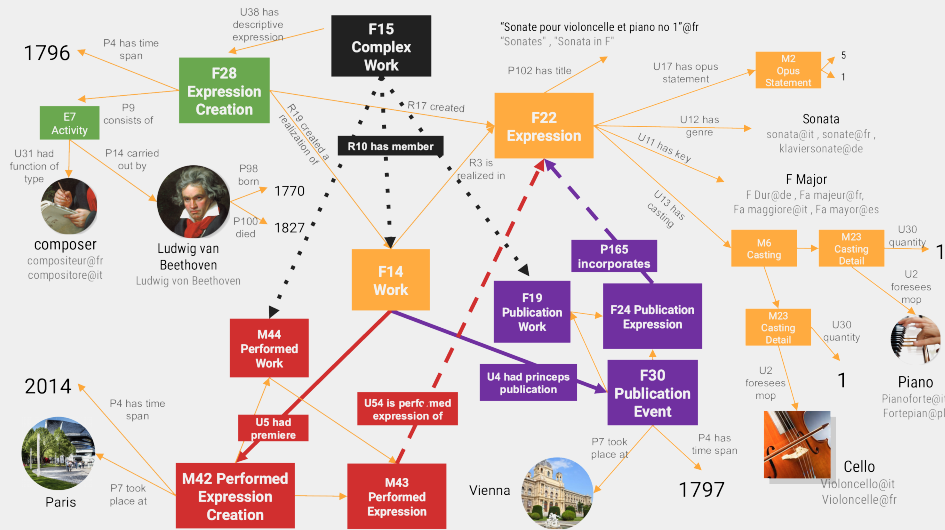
F15 Complex Work

U38 has descriptive expression

P4 has time span

1796

F28 Expression Creation

P9 consists of

E7 Activity

U31 had function of type

P14 carried out by

composer
compositeur@fr
compositore@it

Ludwig van Beethoven
Ludwig von Beethoven

P98 born
1770
P100 died
1827

R19 created a realization of

R10 has member

R17 created

"Sonate pour violoncelle et piano no 1"@fr
"Sonates" , "Sonata in F"

P102 has title

F22 Expression

R3 is realized in

U17 has opus statement

M2 Opus Statement

5
1

U12 has genre

Sonata
sonata@it , sonate@fr , klaviersonate@de

U11 has key

F Major
F Dur@de , Fa majeur@fr, Fa maggiore@it , Fa mayor@es

U13 has casting

M6 Casting

M23 Casting Detail

U30 quantity

1

U2 foresees mop

M23 Casting Detail

U30 quantity

1

U2 foresees mop

Piano
Pianoforte@it
Fortepian@pl

Cello
Violoncello@it
Violoncelle@fr

F14 Work

P165 incorporates

F19 Publication Work

F24 Publication Expression

M44 Performed Work

U4 had princeps publication

F30 Publication Event

P7 took place at

Vienna

P4 has time span

1797

U54 is performed expression of

U5 had premiere

2014

P4 has time span

Paris

P7 took place at

M42 Performed Expression Creation

M43 Performed Expression